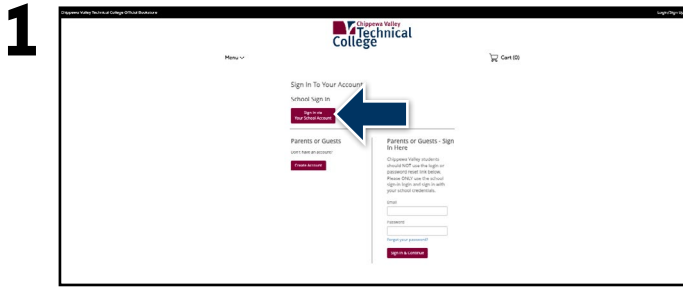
1

Chippewa Valley Technical College Official Bookstore

Login/Sign Up

Chippewa Valley Technical College

Menu

Cart (0)

Sign In To Your Account

School Sign In

Sign In via Your School Account

Parents or Guests

Don't have an account?

Create Account

Parents or Guests - Sign In Here

Chippewa Valley students should NOT use the login or password reset link below. Please ONLY use the school sign-in login and sign in with your school credentials.

Email

Password

Forgot your password?

Sign In & Continue